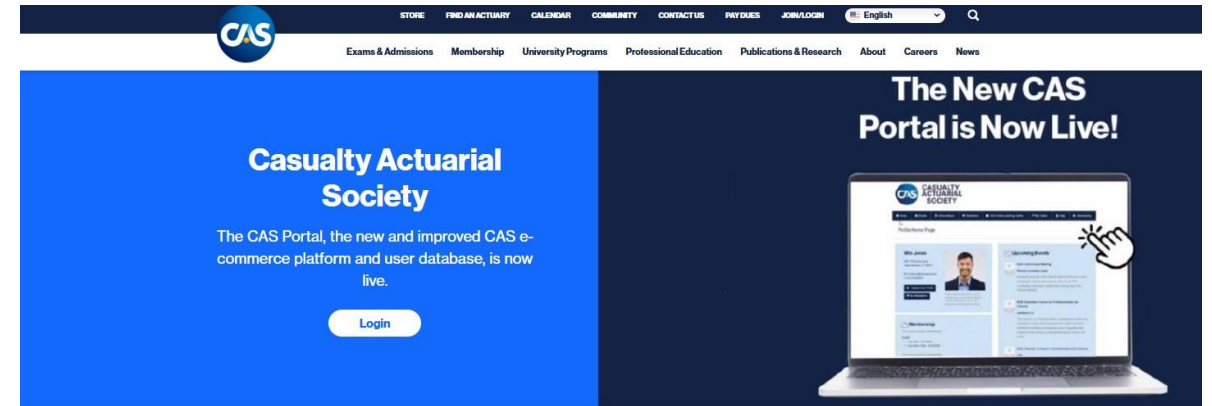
CAS

STORE FIND AN ACTUARY CALENDAR COMMUNITY CONTACT US PAY DUES JOIN/LOGIN English

Exams & Admissions Membership University Programs Professional Education Publications & Research About Careers News

Casualty Actuarial Society

The CAS Portal, the new and improved CAS e-commerce platform and user database, is now live.

Login

The New CAS Portal is Now Live!

CAS CASUALTY ACTUARIAL SOCIETY

Profile Home Page

Upcoming Events

Membership